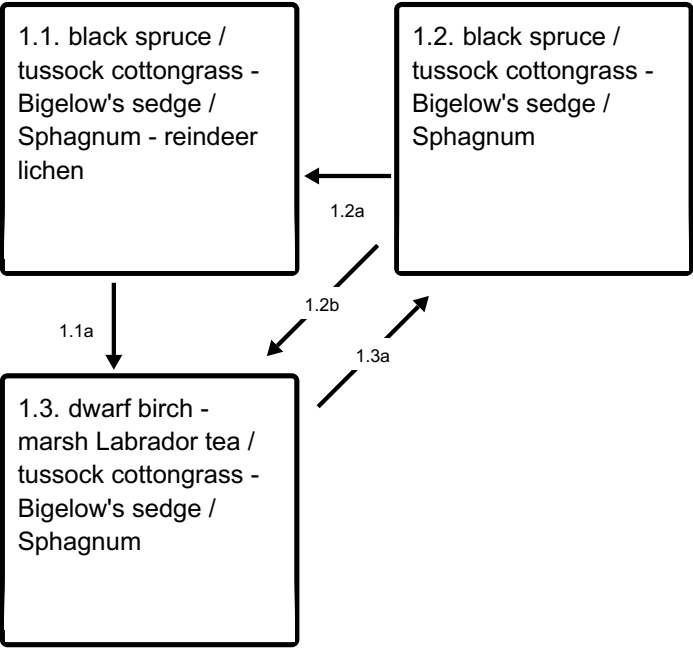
1.1. black spruce / tussock cottongrass - Bigelow's sedge / Sphagnum - reindeer lichen

1.2. black spruce / tussock cottongrass - Bigelow's sedge / Sphagnum

1.2a

1.2b

1.1a

1.3a

1.3. dwarf birch - marsh Labrador tea / tussock cottongrass - Bigelow's sedge / Sphagnum